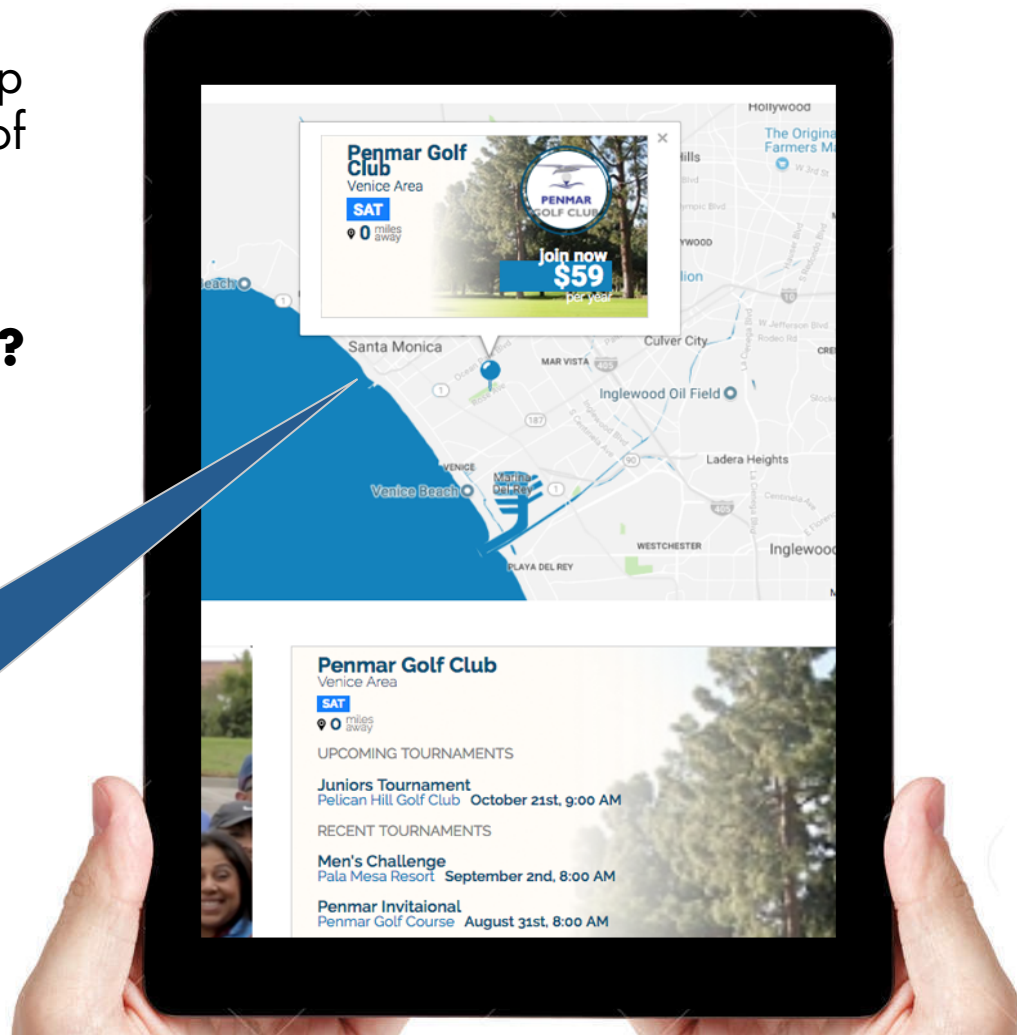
p
of

?

Hollywood
The Origina
Farmers M
Hills
WOOD
lion
Penmar Golf Club
Venice Area
SAT
0 miles away
PENMAR GOLF CLUB
join now
$59
per year
×
each
Santa Monica
MAR VISTA
Culver City
Inglewood Oil Field
Ladera Heights
VENICE
Venice Beach
Marina Del Rey
WESTCHESTER
Inglewoo
PLAYA DEL REY

Penmar Golf Club
Venice Area
SAT
0 miles away
UPCOMING TOURNAMENTS
Juniors Tournament
Pelican Hill Golf Club October 21st, 9:00 AM
RECENT TOURNAMENTS
Men's Challenge
Pala Mesa Resort September 2nd, 8:00 AM
Penmar Invitaional
Penmar Golf Course August 31st, 8:00 AM